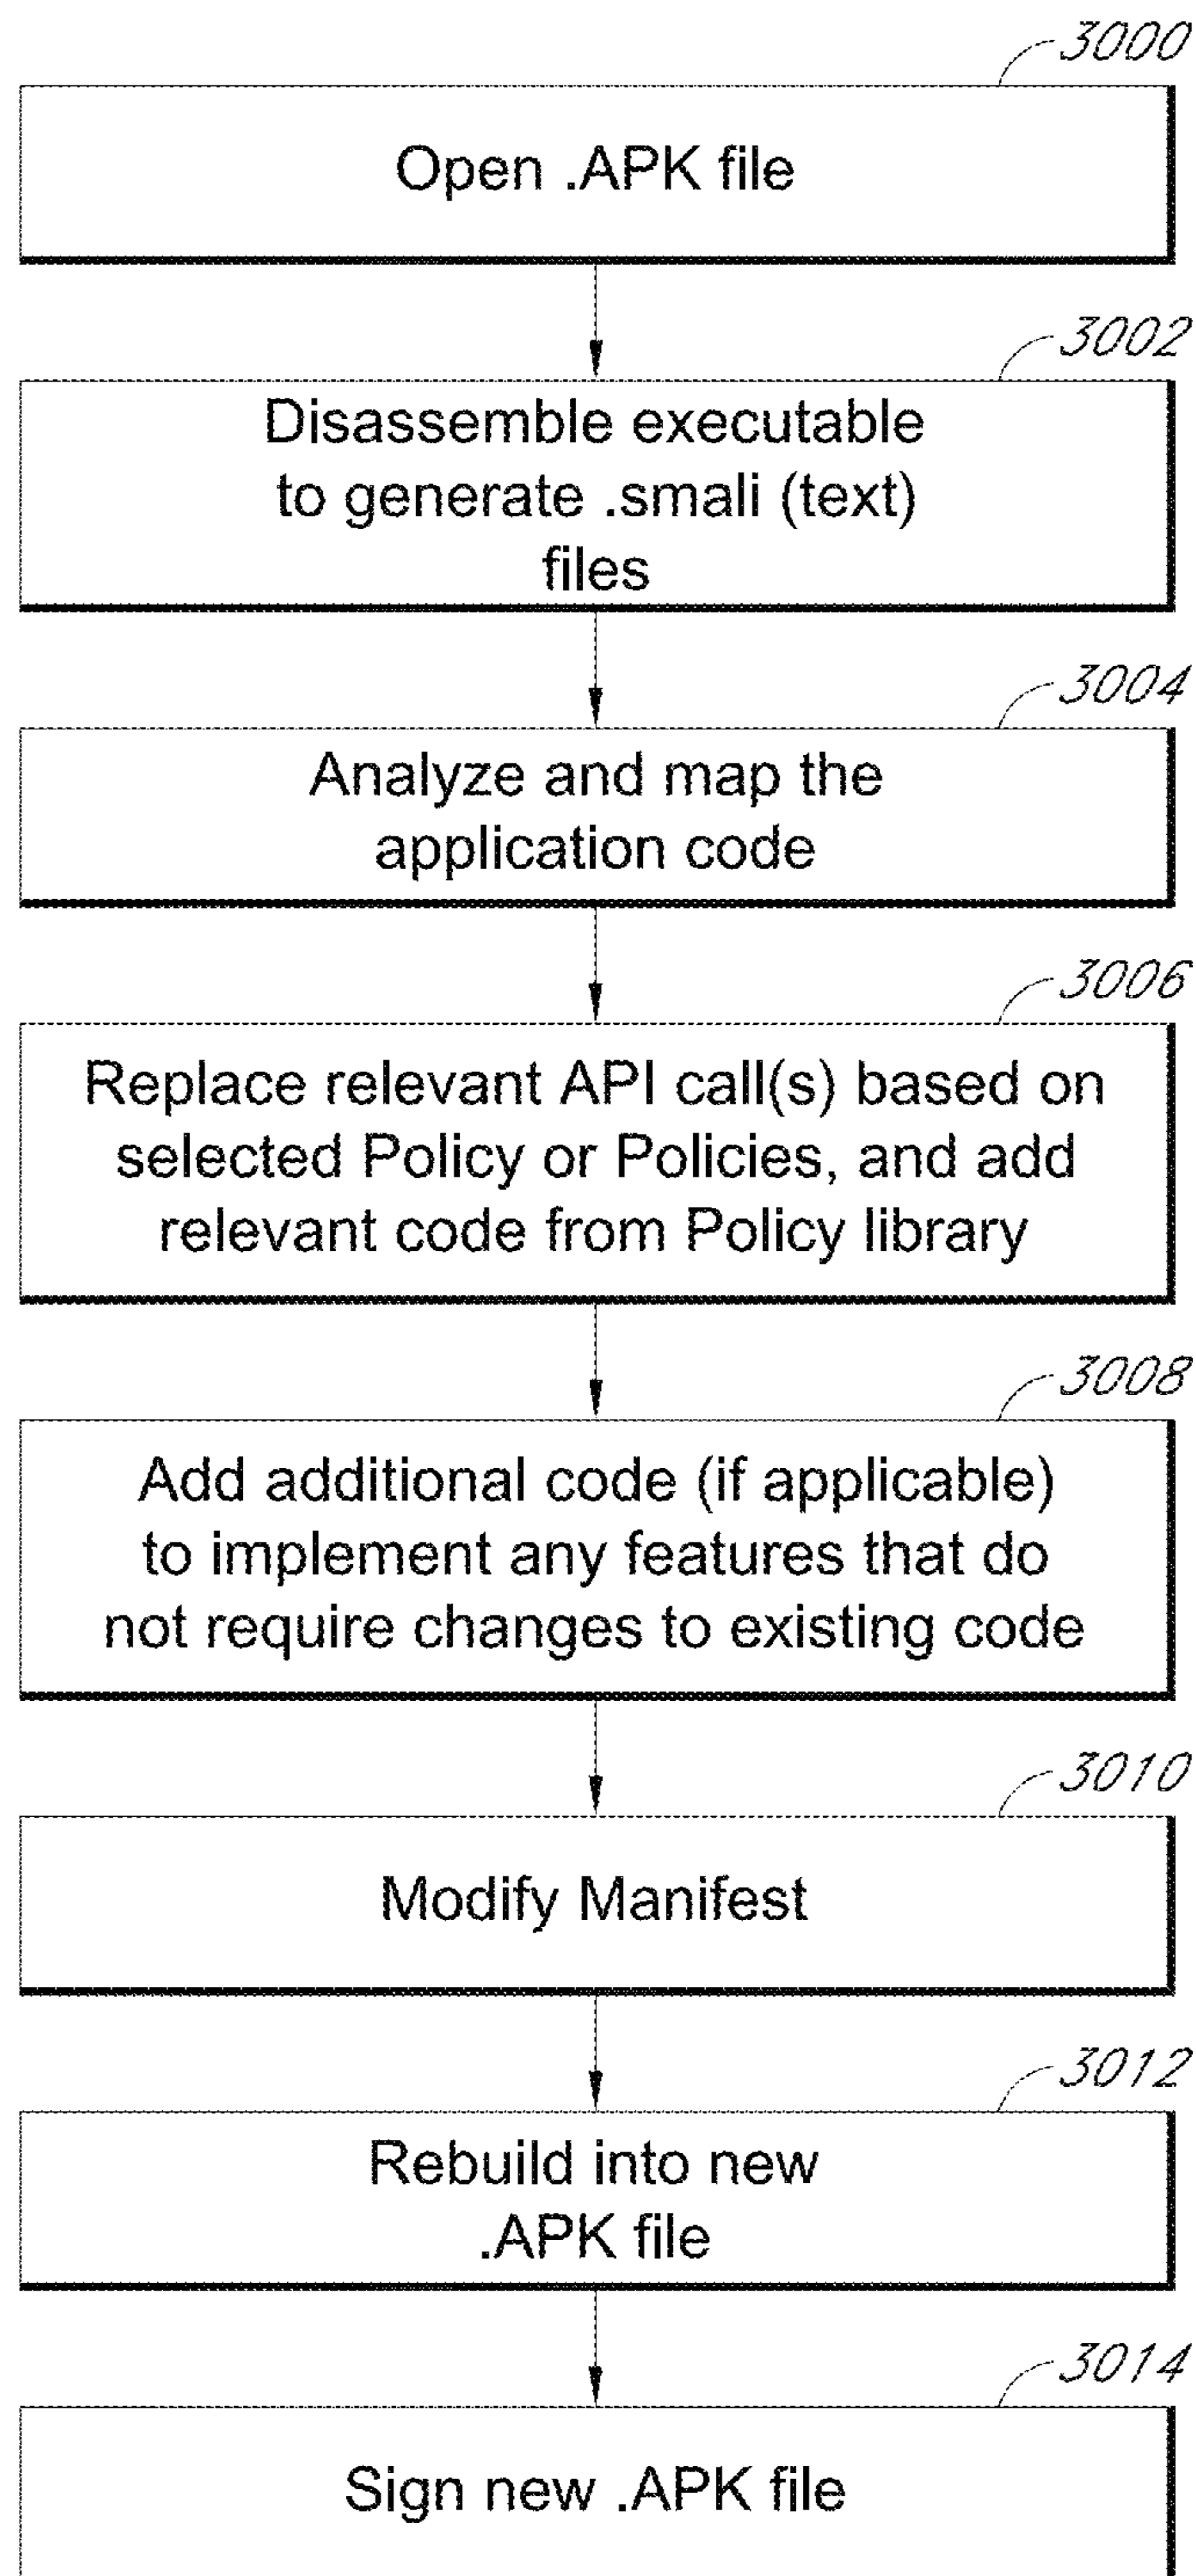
3000

Open .APK file

3002

Disassemble executable to generate .smali (text) files

3004

Analyze and map the application code

3006

Replace relevant API call(s) based on selected Policy or Policies, and add relevant code from Policy library

3008

Add additional code (if applicable) to implement any features that do not require changes to existing code

3010

Modify Manifest

3012

Rebuild into new .APK file

3014

Sign new .APK file